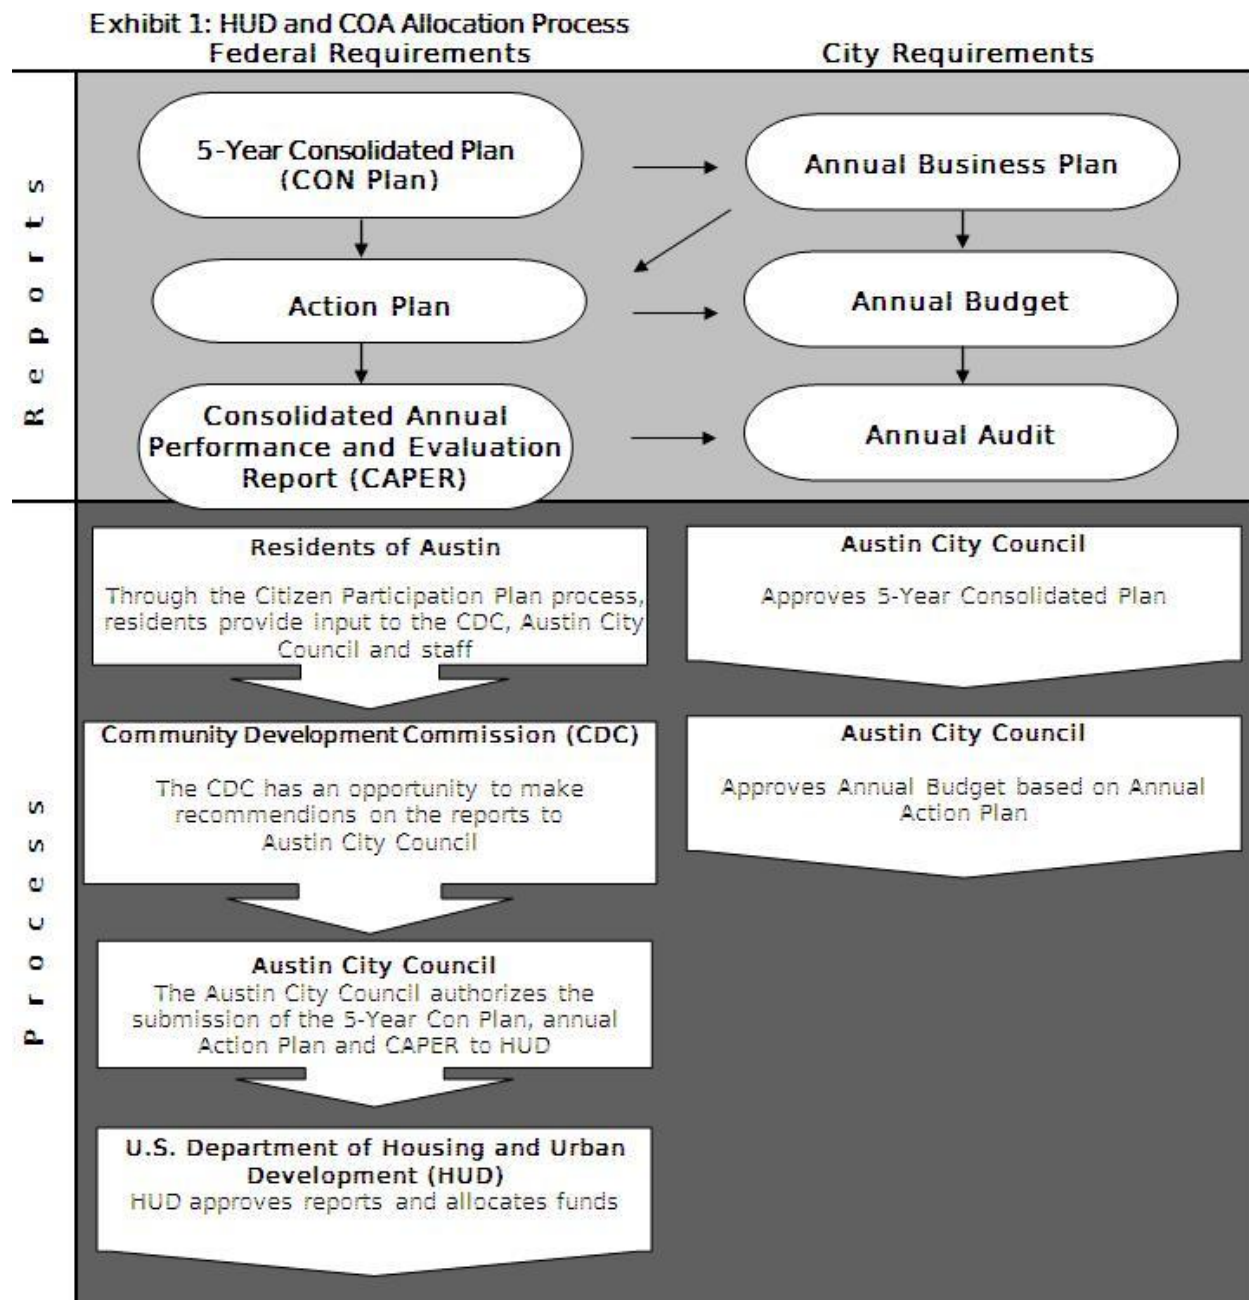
Exhibit 1: HUD and COA Allocation Process

Federal Requirements

City Requirements

Reports

5-Year Consolidated Plan (CON Plan)

Annual Business Plan

Action Plan

Annual Budget

Consolidated Annual Performance and Evaluation Report (CAPER)

Annual Audit

Process

Residents of Austin

Through the Citizen Participation Plan process, residents provide input to the CDC, Austin City Council and staff

Community Development Commission (CDC)

The CDC has an opportunity to make recommendions on the reports to Austin City Council

Austin City Council

The Austin City Council authorizes the submission of the 5-Year Con Plan, annual Action Plan and CAPER to HUD

U.S. Department of Housing and Urban Development (HUD)

HUD approves reports and allocates funds

Austin City Council

Approves 5-Year Consolidated Plan

Austin City Council

Approves Annual Budget based on Annual Action Plan